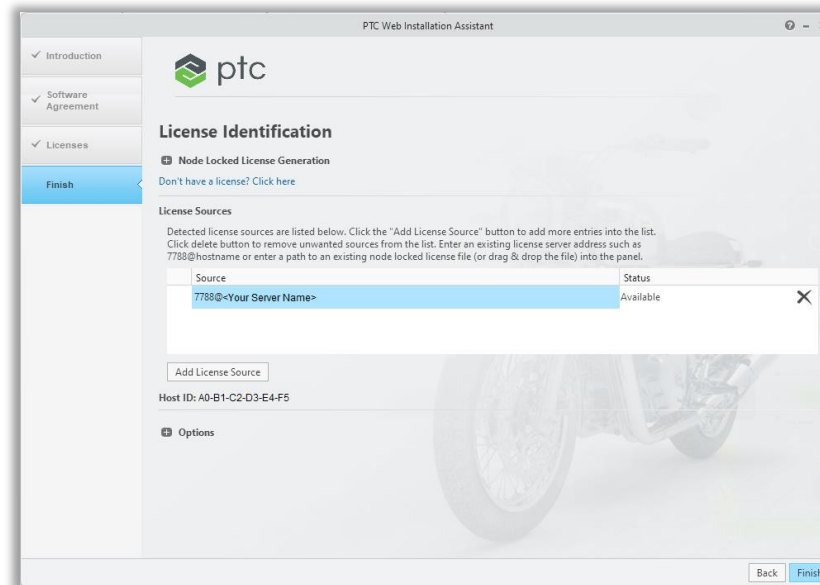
PTC Web Installation Assistant

Introduction

Software Agreement

Licenses

Finish

ptc

License Identification

Node Locked License Generation

Don't have a license? Click here

License Sources

Detected license sources are listed below. Click the "Add License Source" button to add more entries into the list. Click delete button to remove unwanted sources from the list. Enter an existing license server address such as 7788@hostname or enter a path to an existing node locked license file (or drag & drop the file) into the panel.

| Source | Status |
|---|---|
| 7788@<Your Server Name> | Available |

Add License Source

Host ID: A0-B1-C2-D3-E4-F5

Options

Back Finish